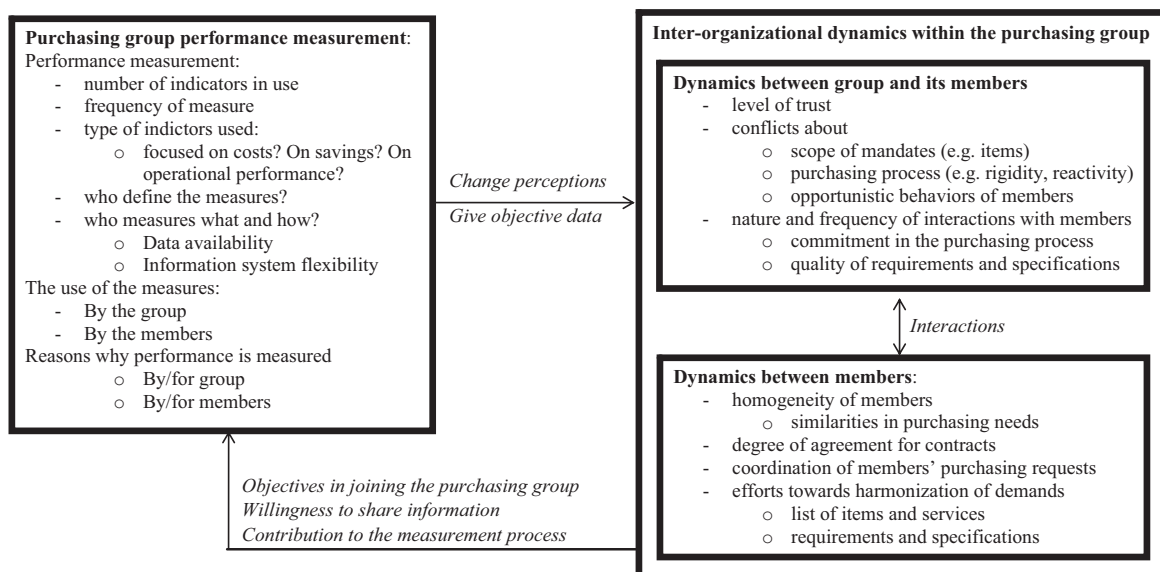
**Purchasing group performance measurement**:
Performance measurement:
- number of indicators in use
- frequency of measure
- type of indictors used:
  - o focused on costs? On savings? On operational performance?
- who define the measures?
- who measures what and how?
  - o Data availability
  - o Information system flexibility

The use of the measures:
- By the group
- By the members

Reasons why performance is measured
  - o By/for group
  - o By/for members

*Change perceptions*
*Give objective data*

**Inter-organizational dynamics within the purchasing group**

**Dynamics between group and its members**
- level of trust
- conflicts about
  - o scope of mandates (e.g. items)
  - o purchasing process (e.g. rigidity, reactivity)
  - o opportunistic behaviors of members
- nature and frequency of interactions with members
  - o commitment in the purchasing process
  - o quality of requirements and specifications

*Interactions*

**Dynamics between members**:
- homogeneity of members
  - o similarities in purchasing needs
- degree of agreement for contracts
- coordination of members' purchasing requests
- efforts towards harmonization of demands
  - o list of items and services
  - o requirements and specifications

*Objectives in joining the purchasing group*
*Willingness to share information*
*Contribution to the measurement process*